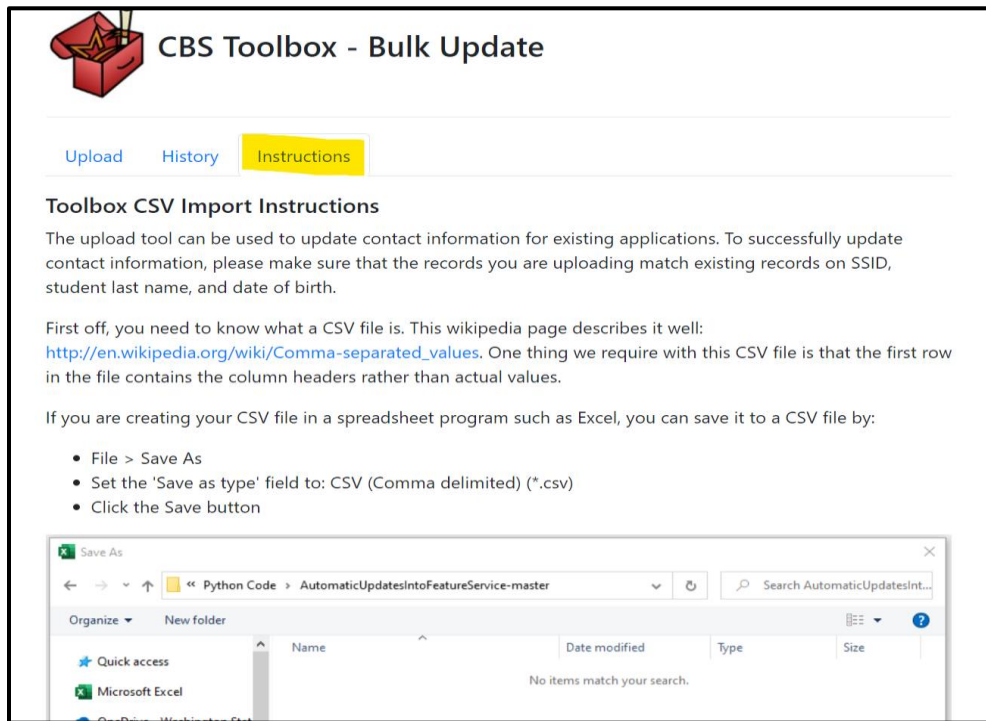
CBS Toolbox - Bulk Update

Upload History Instructions

Toolbox CSV Import Instructions

The upload tool can be used to update contact information for existing applications. To successfully update contact information, please make sure that the records you are uploading match existing records on SSID, student last name, and date of birth.

First off, you need to know what a CSV file is. This wikipedia page describes it well: http://en.wikipedia.org/wiki/Comma-separated_values. One thing we require with this CSV file is that the first row in the file contains the column headers rather than actual values.

If you are creating your CSV file in a spreadsheet program such as Excel, you can save it to a CSV file by:

- File > Save As
- Set the 'Save as type' field to: CSV (Comma delimited) (*.csv)
- Click the Save button

Save As

« Python Code › AutomaticUpdatesIntoFeatureService-master

Search AutomaticUpdatesInt...

Organize ▾ New folder

Quick access
Microsoft Excel
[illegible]

| Name | Date modified | Type | Size |
|---|---|---|---|
| | No items match your search. | | |